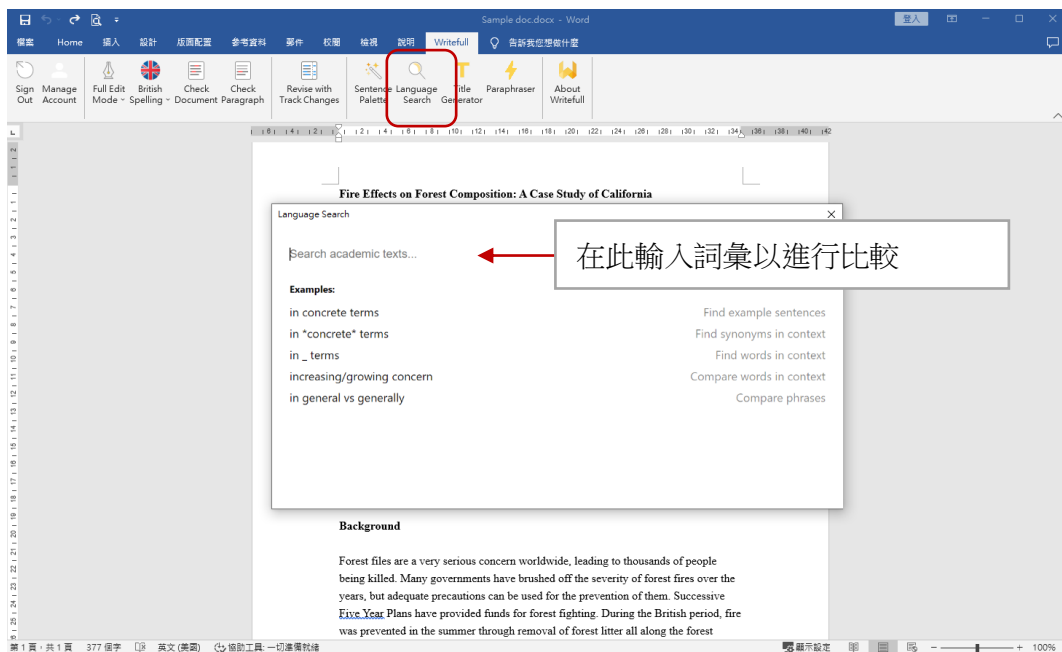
Sample doc.docx - Word

登入

檔案 Home 插入 設計 版面配置 參考資料 郵件 校閱 檢視 說明 Writefull 告訴我您想做什麼

Sign Out
Manage Account
Full Edit Mode
British Spelling
Check Document
Check Paragraph
Revise with Track Changes
Sentence Palette
Language Search
Title Generator
Paraphraser
About Writefull

Fire Effects on Forest Composition: A Case Study of California

Language Search

Search academic texts...

在此輸入詞彙以進行比較

Examples:

in concrete terms — Find example sentences
in *concrete* terms — Find synonyms in context
in _ terms — Find words in context
increasing/growing concern — Compare words in context
in general vs generally — Compare phrases

Background

Forest files are a very serious concern worldwide, leading to thousands of people being killed. Many governments have brushed off the severity of forest fires over the years, but adequate precautions can be used for the prevention of them. Successive Five Year Plans have provided funds for forest fighting. During the British period, fire was prevented in the summer through removal of forest litter all along the forest

第1頁，共1頁 377 個字 英文 (美國) 協助工具: 一切準備就緒 顯示設定 100%